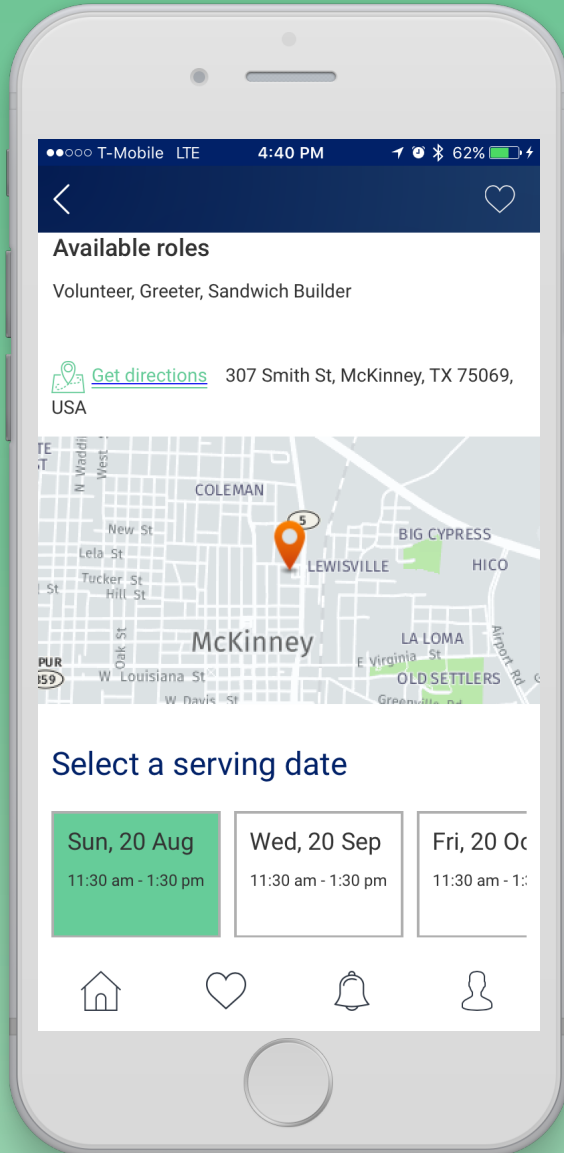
●●○○○ T-Mobile LTE 4:40 PM 62%

Available roles

Volunteer, Greeter, Sandwich Builder

Get directions 307 Smith St, McKinney, TX 75069, USA

TE
ST
N Waddill
West
COLEMAN
5
New St
Lela St
Tucker St
Hill St
L St
BIG CYPRESS
LEWISVILLE
HICO
Oak St
McKinney
LA LOMA
Airport Rd
E Virginia St
PUR
359
W Louisiana St
OLD SETTLERS
W Davis St
Greenville Rd

Select a serving date

Sun, 20 Aug
11:30 am - 1:30 pm

Wed, 20 Sep
11:30 am - 1:30 pm

Fri, 20 Oc
11:30 am - 1: